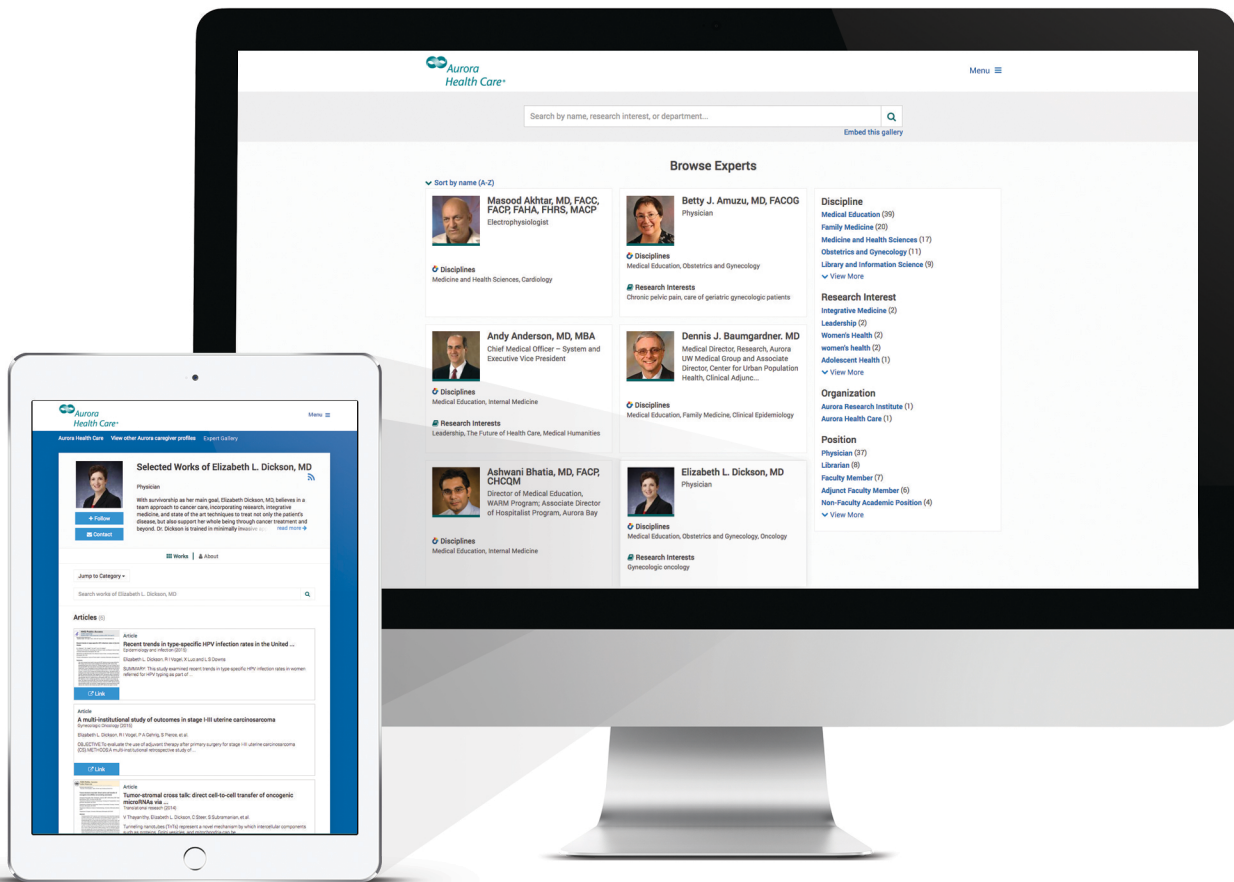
Aurora Health Care

Menu ≡

Search by name, research interest, or department...

Embed this gallery

Browse Experts

Sort by name (A-Z)

Masood Akhtar, MD, FACC, FACP, FAHA, FHRS, MACP
Electrophysiologist

Disciplines
Medicine and Health Sciences, Cardiology

Betty J. Amuzu, MD, FACOG
Physician

Disciplines
Medical Education, Obstetrics and Gynecology

Research Interests
Chronic pelvic pain, care of geriatric gynecologic patients

Andy Anderson, MD, MBA
Chief Medical Officer – System and Executive Vice President

Disciplines
Medical Education, Internal Medicine

Research Interests
Leadership, The Future of Health Care, Medical Humanities

Dennis J. Baumgardner. MD
Medical Director, Research, Aurora UW Medical Group and Associate Director, Center for Urban Population Health, Clinical Adjunc...

Disciplines
Medical Education, Family Medicine, Clinical Epidemiology

Ashwani Bhatia, MD, FACP, CHCQM
Director of Medical Education, WARM Program; Associate Director of Hospitalist Program, Aurora Bay

Disciplines
Medical Education, Internal Medicine

Elizabeth L. Dickson, MD
Physician

Disciplines
Medical Education, Obstetrics and Gynecology, Oncology

Research Interests
Gynecologic oncology

Discipline
Medical Education (39)
Family Medicine (20)
Medicine and Health Sciences (17)
Obstetrics and Gynecology (11)
Library and Information Science (9)
View More

Research Interest
Integrative Medicine (2)
Leadership (2)
Women's Health (2)
women's health (2)
Adolescent Health (1)
View More

Organization
Aurora Research Institute (1)
Aurora Health Care (1)

Position
Physician (37)
Librarian (8)
Faculty Member (7)
Adjunct Faculty Member (6)
Non-Faculty Academic Position (4)
View More

Aurora Health Care

Menu ≡

Aurora Health Care   View other Aurora caregiver profiles   Expert Gallery

Selected Works of Elizabeth L. Dickson, MD

Physician

With survivorship as her main goal, Elizabeth Dickson, MD, believes in a team approach to cancer care, incorporating research, integrative medicine, and state of the art techniques to treat not only the patient's disease, but also support her whole being through cancer treatment and beyond. Dr. Dickson is trained in minimally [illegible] read more

+ Follow
Contact

Works | About

Jump to Category

Search works of Elizabeth L. Dickson, MD

Articles (6)

Article
Recent trends in type-specific HPV infection rates in the United ...
Epidemiology and Infection (2015)
Elizabeth L. Dickson, R I Vogel, X Luo and L S Downs
SUMMARY: This study examined recent trends in type-specific HPV infection rates in women referred for HPV typing as part of ...
Link

Article
A multi-institutional study of outcomes in stage I-III uterine carcinosarcoma
Gynecologic Oncology (2015)
Elizabeth L. Dickson, R I Vogel, P A Geller, S Pierce, et al.
OBJECTIVE: To evaluate the use of adjuvant therapy after primary surgery for stage I-III uterine carcinosarcoma (CS).METHODS:A multi-institutional retrospective study of ...
Link

Article
Tumor-stromal cross talk: direct cell-to-cell transfer of oncogenic microRNAs via ...
Translational research (2014)
V Thayanithy, Elizabeth L. Dickson, C Steer, S Subramanian, et al.
Tunneling nanotubes (TnTs) represent a novel mechanism by which intercellular components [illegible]